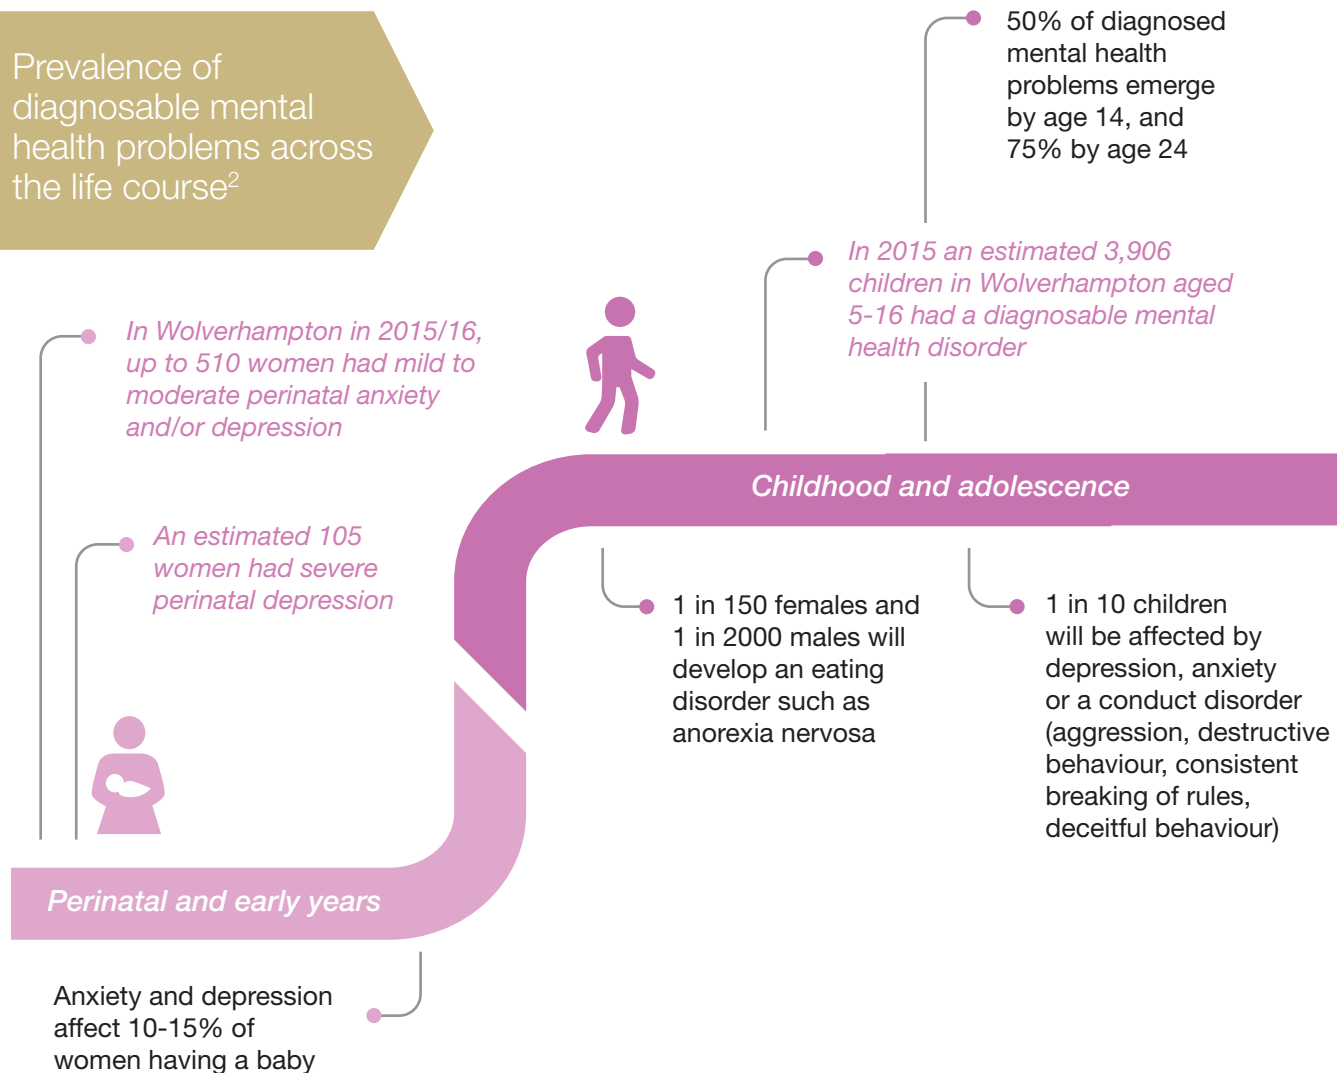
Prevalence of diagnosable mental health problems across the life course$^2$

50% of diagnosed mental health problems emerge by age 14, and 75% by age 24

In 2015 an estimated 3,906 children in Wolverhampton aged 5-16 had a diagnosable mental health disorder

In Wolverhampton in 2015/16, up to 510 women had mild to moderate perinatal anxiety and/or depression

Childhood and adolescence

An estimated 105 women had severe perinatal depression

1 in 150 females and 1 in 2000 males will develop an eating disorder such as anorexia nervosa

1 in 10 children will be affected by depression, anxiety or a conduct disorder (aggression, destructive behaviour, consistent breaking of rules, deceitful behaviour)

Perinatal and early years

Anxiety and depression affect 10-15% of women having a baby